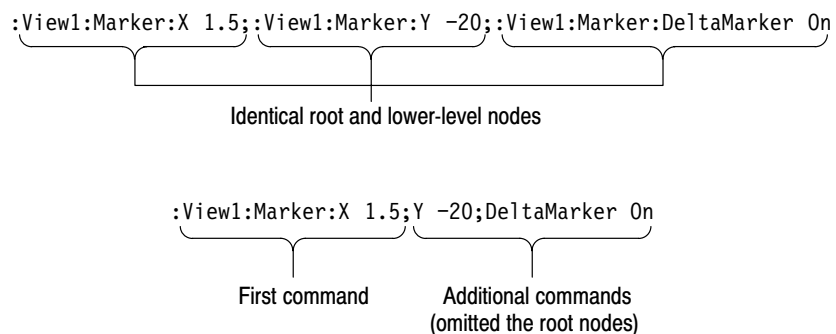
:View1:Marker:X 1.5;:View1:Marker:Y −20;:View1:Marker:DeltaMarker On

Identical root and lower-level nodes

:View1:Marker:X 1.5;Y −20;DeltaMarker On

First command

Additional commands (omitted the root nodes)